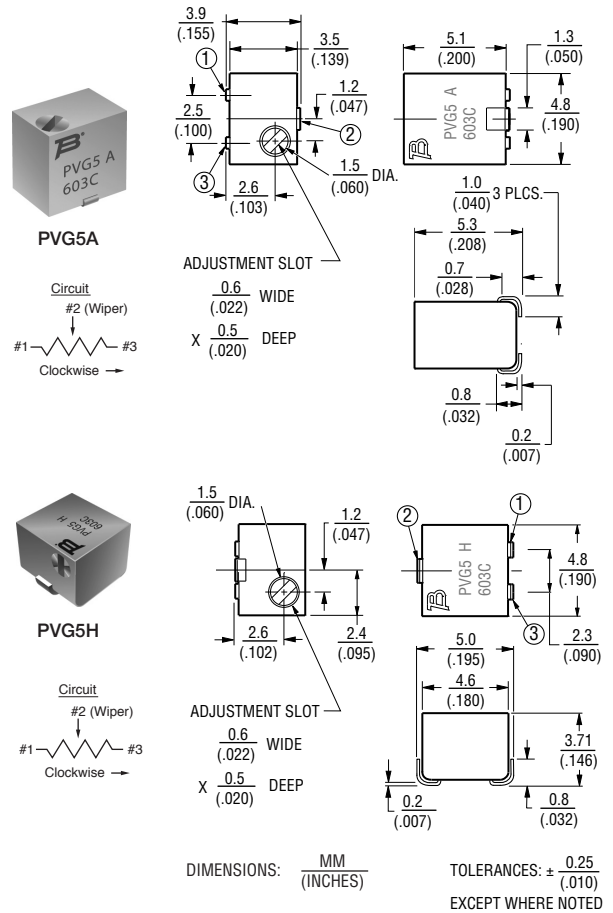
PVG5 A
603C

PVG5A

Circuit
#2 (Wiper)
#1 #3
Clockwise

$\frac{3.9}{(.155)}$

$\frac{3.5}{(.139)}$

1

$\frac{1.2}{(.047)}$

$\frac{2.5}{(.100)}$

2

$\frac{1.5}{(.060)}$ DIA.

3

$\frac{2.6}{(.103)}$

ADJUSTMENT SLOT

$\frac{0.6}{(.022)}$ WIDE

X $\frac{0.5}{(.020)}$ DEEP

$\frac{5.1}{(.200)}$

$\frac{1.3}{(.050)}$

PVG5 A
603C

$\frac{4.8}{(.190)}$

$\frac{1.0}{(.040)}$ 3 PLCS.

$\frac{5.3}{(.208)}$

$\frac{0.7}{(.028)}$

$\frac{0.8}{(.032)}$

$\frac{0.2}{(.007)}$

PVG5 H
603C

PVG5H

Circuit
#2 (Wiper)
#1 #3
Clockwise

$\frac{1.5}{(.060)}$ DIA.

$\frac{1.2}{(.047)}$

$\frac{2.6}{(.102)}$

$\frac{2.4}{(.095)}$

ADJUSTMENT SLOT

$\frac{0.6}{(.022)}$ WIDE

X $\frac{0.5}{(.020)}$ DEEP

2

1

PVG5 H
603C

$\frac{4.8}{(.190)}$

3

$\frac{2.3}{(.090)}$

$\frac{5.0}{(.195)}$

$\frac{4.6}{(.180)}$

$\frac{3.71}{(.146)}$

$\frac{0.2}{(.007)}$

$\frac{0.8}{(.032)}$

DIMENSIONS: $\frac{MM}{(INCHES)}$

TOLERANCES: ± $\frac{0.25}{(.010)}$
EXCEPT WHERE NOTED